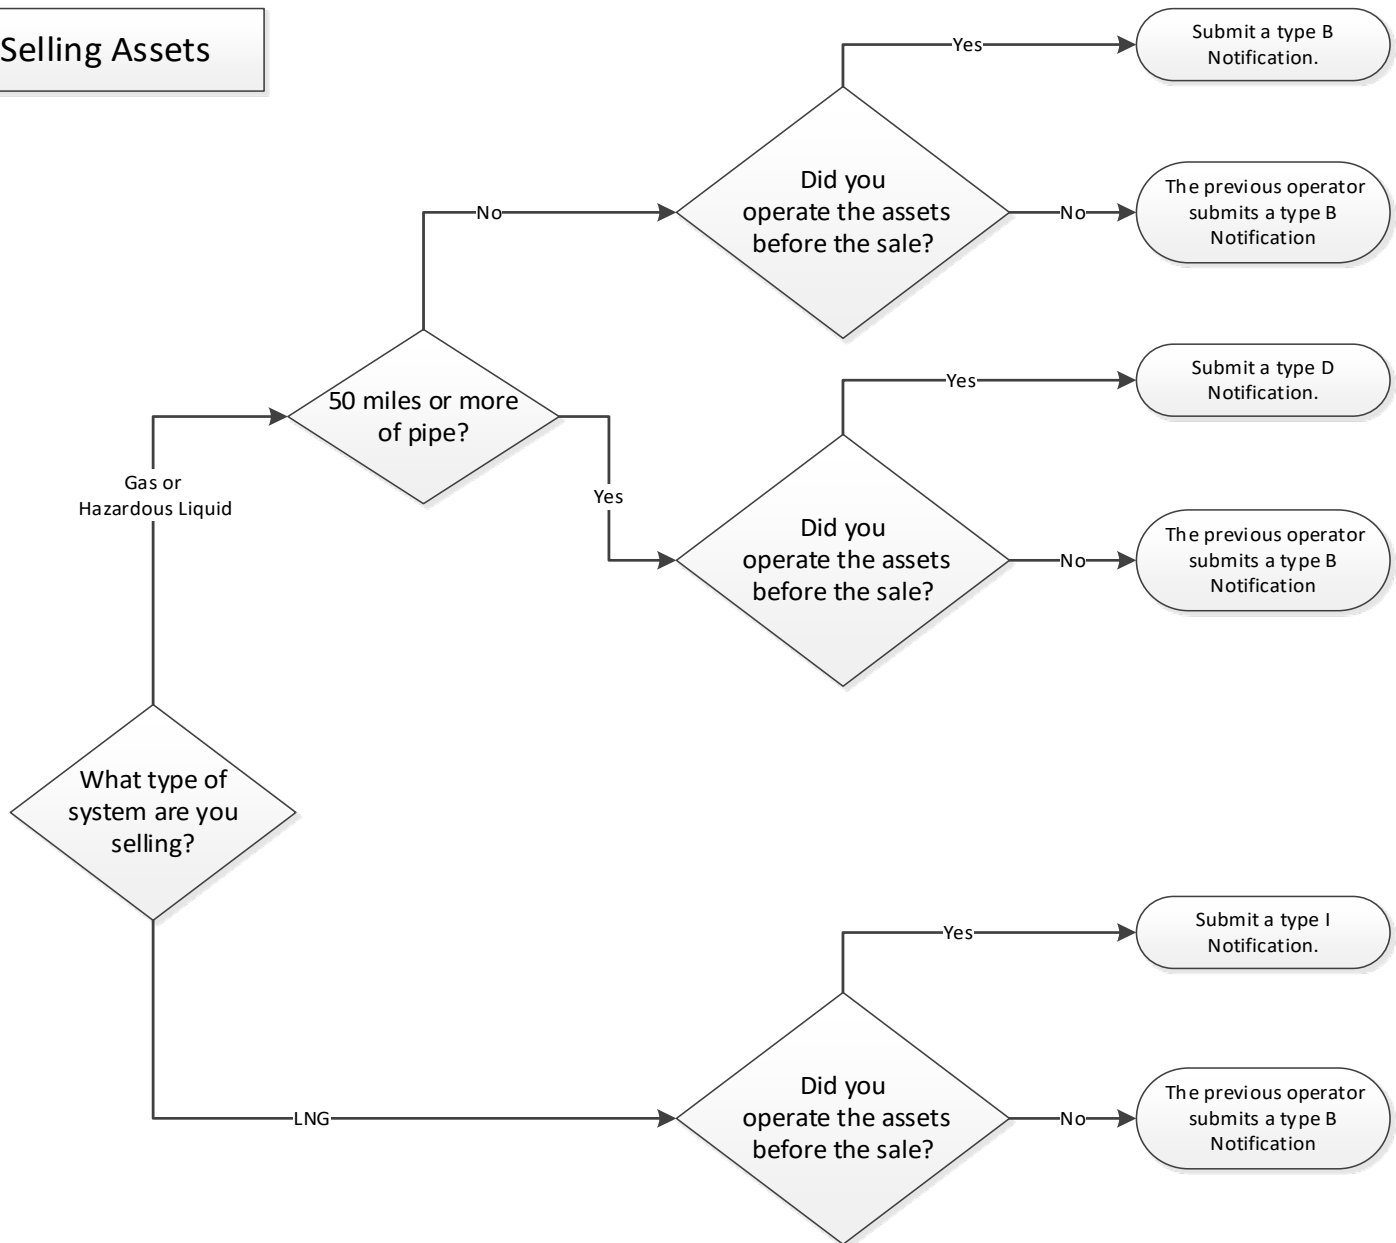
Selling Assets

What type of system are you selling?

Gas or Hazardous Liquid

50 miles or more of pipe?

No

Did you operate the assets before the sale?

Yes

Submit a type B Notification.

No

The previous operator submits a type B Notification

Yes

Did you operate the assets before the sale?

Yes

Submit a type D Notification.

No

The previous operator submits a type B Notification

LNG

Did you operate the assets before the sale?

Yes

Submit a type I Notification.

No

The previous operator submits a type B Notification